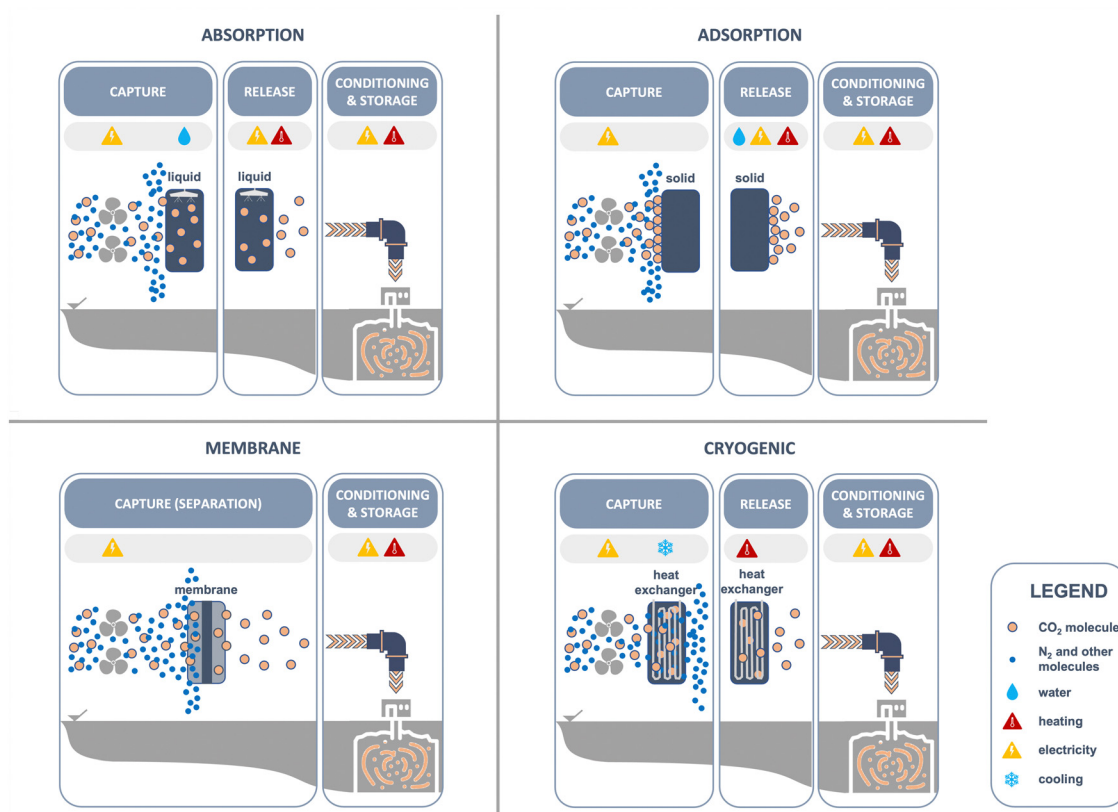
ABSORPTION

CAPTURE

RELEASE

CONDITIONING & STORAGE

liquid

liquid

ADSORPTION

CAPTURE

RELEASE

CONDITIONING & STORAGE

solid

solid

MEMBRANE

CAPTURE (SEPARATION)

CONDITIONING & STORAGE

membrane

CRYOGENIC

CAPTURE

RELEASE

CONDITIONING & STORAGE

heat exchanger

heat exchanger

LEGEND

$CO_2$ molecule

$N_2$ and other molecules

water

heating

electricity

cooling